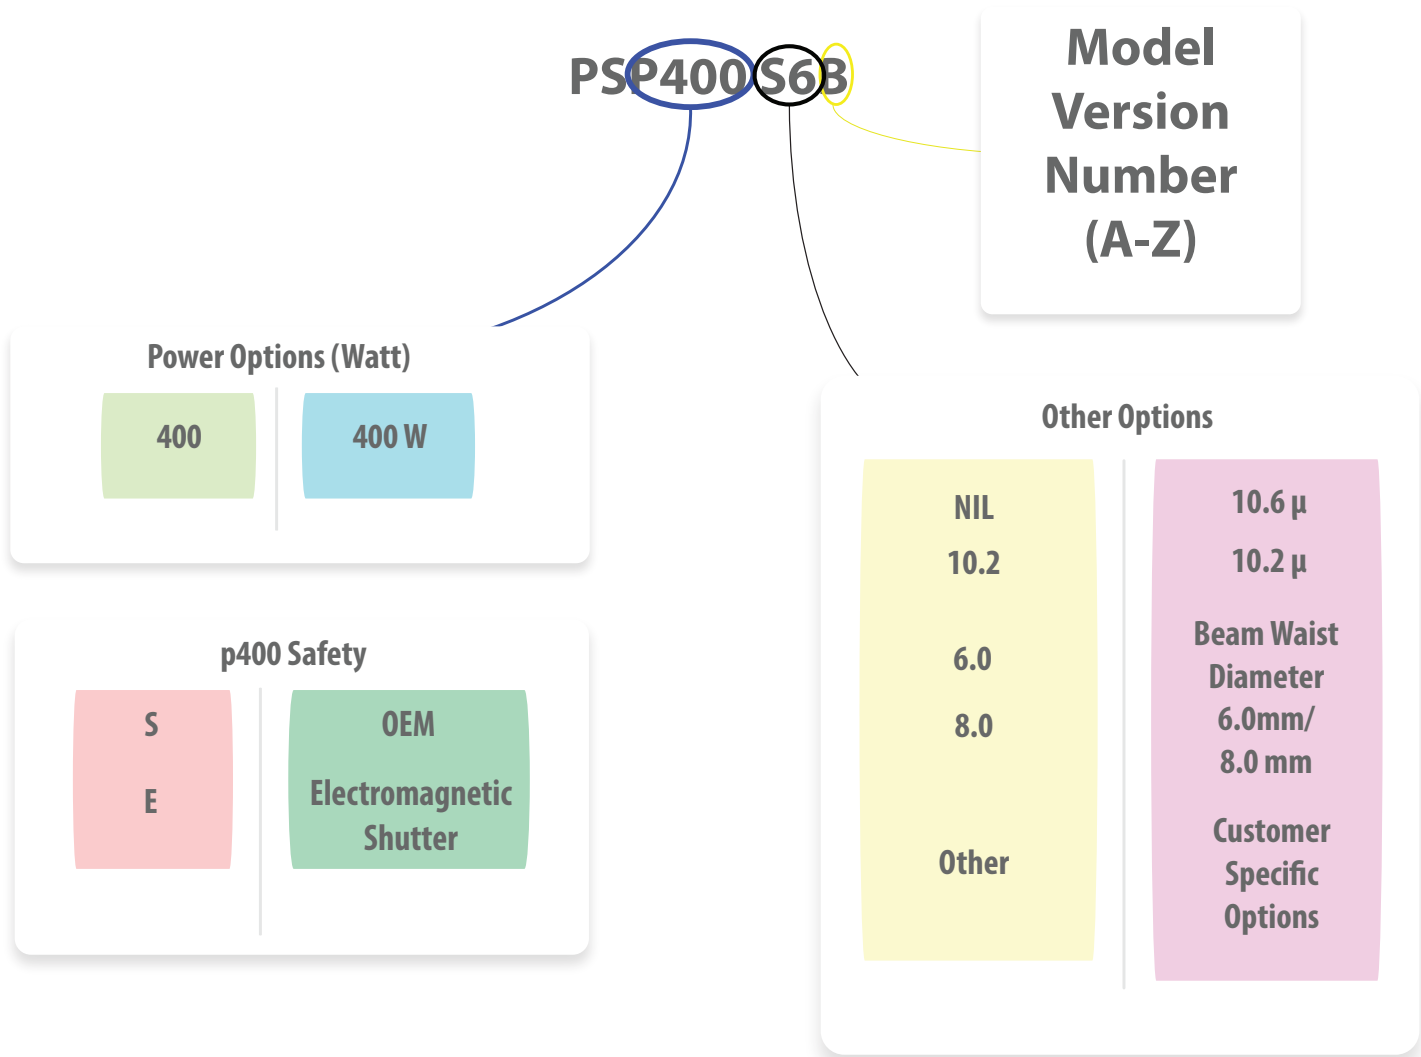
PSP400S6B

Model Version Number (A-Z)

Power Options (Watt)

| 400 | 400 W |
|---|---|

p400 Safety

| S | OEM |
|---|---|
| E | Electromagnetic Shutter |

Other Options

| NIL | 10.6 µ |
|---|---|
| 10.2 | 10.2 µ |
| 6.0<br>8.0 | Beam Waist Diameter 6.0mm/ 8.0 mm |
| Other | Customer Specific Options |